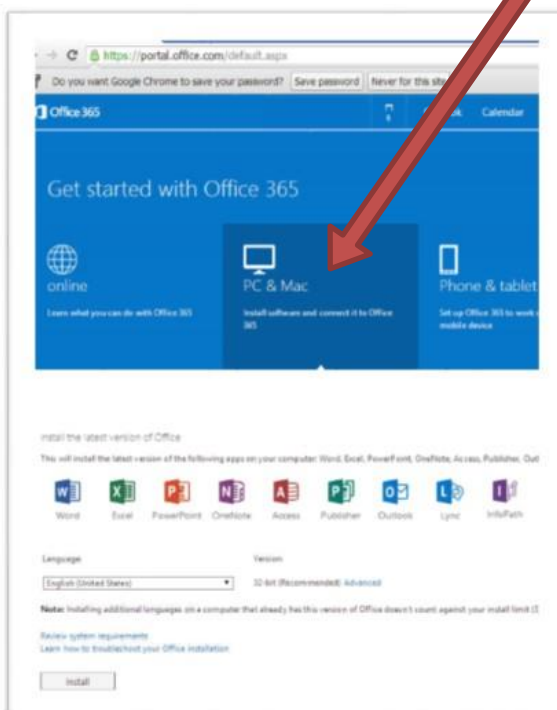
https://portal.office.com/default.aspx

Do you want Google Chrome to save your password? Save password Never for this site

Office 365

Outlook Calendar

Get started with Office 365

online

Learn what you can do with Office 365

PC & Mac

Install software and connect it to Office 365

Phone & tablet

Set up Office 365 to work on your mobile device

Install the latest version of Office

This will install the latest version of the following apps on your computer: Word, Excel, PowerPoint, OneNote, Access, Publisher, Out

Word Excel PowerPoint OneNote Access Publisher Outlook Lync InfoPath

Language

English (United States)

Version

32-bit (Recommended) Advanced

Note: Installing additional languages on a computer that already has this version of Office doesn't count against your install limit (

Review system requirements

Learn how to troubleshoot your Office installation

Install